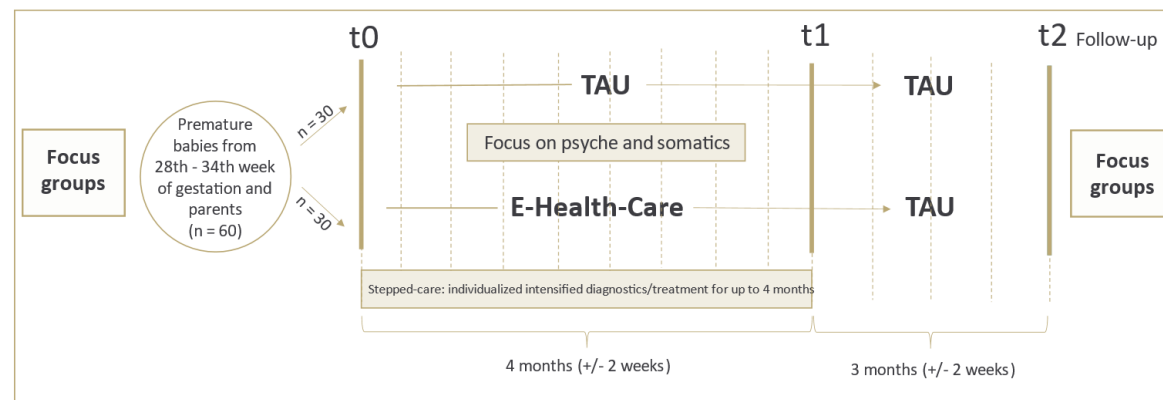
t0

t1

t2 Follow-up

Focus groups

Premature babies from 28th - 34th week of gestation and parents (n = 60)

n = 30

n = 30

TAU

TAU

Focus on psyche and somatics

E-Health-Care

TAU

Focus groups

Stepped-care: individualized intensified diagnostics/treatment for up to 4 months

4 months (+/- 2 weeks)

3 months (+/- 2 weeks)